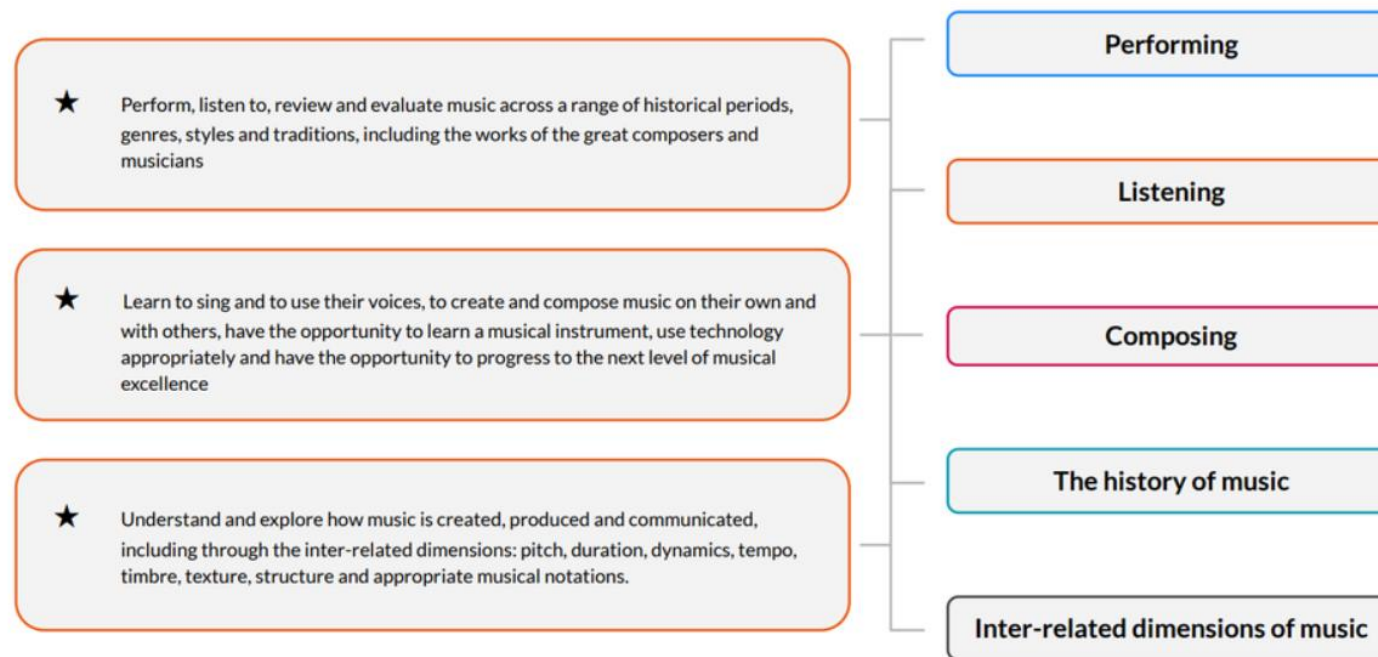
★ Perform, listen to, review and evaluate music across a range of historical periods, genres, styles and traditions, including the works of the great composers and musicians

★ Learn to sing and to use their voices, to create and compose music on their own and with others, have the opportunity to learn a musical instrument, use technology appropriately and have the opportunity to progress to the next level of musical excellence

★ Understand and explore how music is created, produced and communicated, including through the inter-related dimensions: pitch, duration, dynamics, tempo, timbre, texture, structure and appropriate musical notations.

Performing

Listening

Composing

The history of music

Inter-related dimensions of music